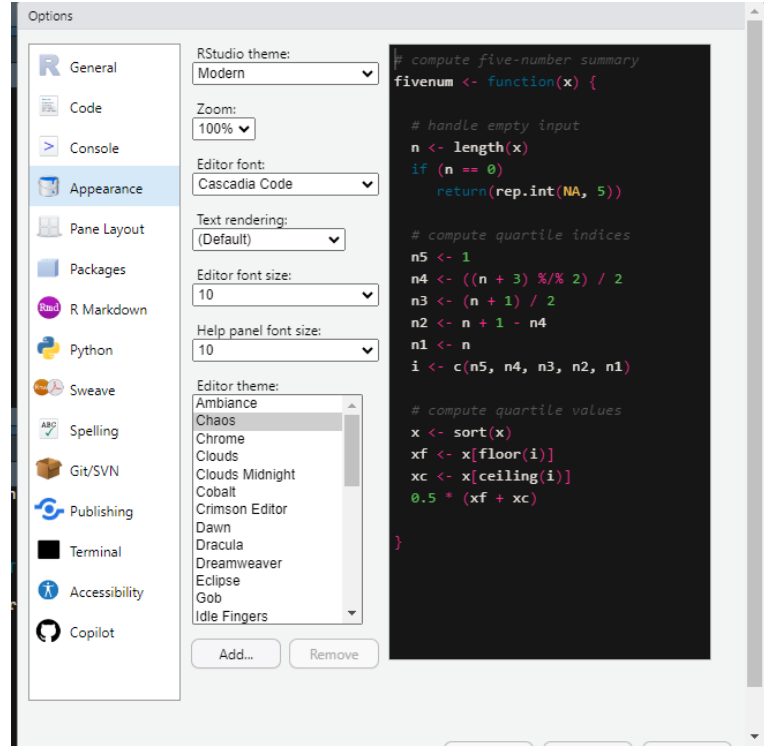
Options

General
Code
Console
Appearance
Pane Layout
Packages
R Markdown
Python
Sweave
Spelling
Git/SVN
Publishing
Terminal
Accessibility
Copilot

RStudio theme:
Modern
Zoom:
100%
Editor font:
Cascadia Code
Text rendering:
(Default)
Editor font size:
10
Help panel font size:
10
Editor theme:
Ambiance
Chaos
Chrome
Clouds
Clouds Midnight
Cobalt
Crimson Editor
Dawn
Dracula
Dreamweaver
Eclipse
Gob
Idle Fingers
Add...
Remove

# compute five-number summary
fivenum <- function(x) {

  # handle empty input
  n <- length(x)
  if (n == 0)
    return(rep.int(NA, 5))

  # compute quartile indices
  n5 <- 1
  n4 <- ((n + 3) %/% 2) / 2
  n3 <- (n + 1) / 2
  n2 <- n + 1 - n4
  n1 <- n
  i <- c(n5, n4, n3, n2, n1)

  # compute quartile values
  x <- sort(x)
  xf <- x[floor(i)]
  xc <- x[ceiling(i)]
  0.5 * (xf + xc)

}